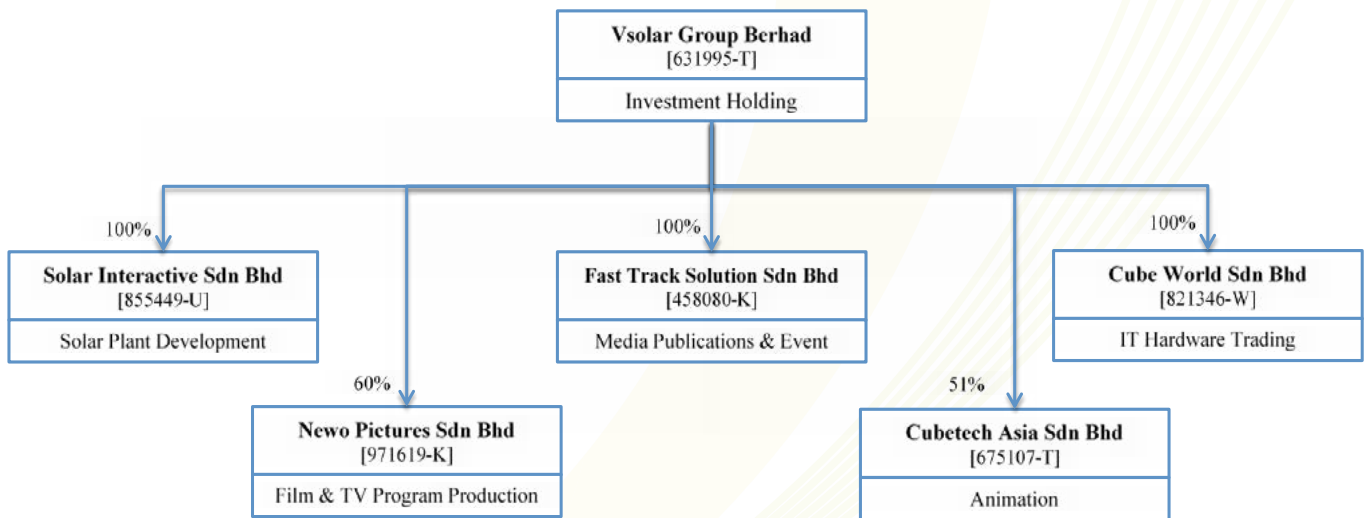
Vsolar Group Berhad
[631995-T]
Investment Holding

100%
Solar Interactive Sdn Bhd
[855449-U]
Solar Plant Development

100%
Fast Track Solution Sdn Bhd
[458080-K]
Media Publications & Event

100%
Cube World Sdn Bhd
[821346-W]
IT Hardware Trading

60%
Newo Pictures Sdn Bhd
[971619-K]
Film & TV Program Production

51%
Cubetech Asia Sdn Bhd
[675107-T]
Animation